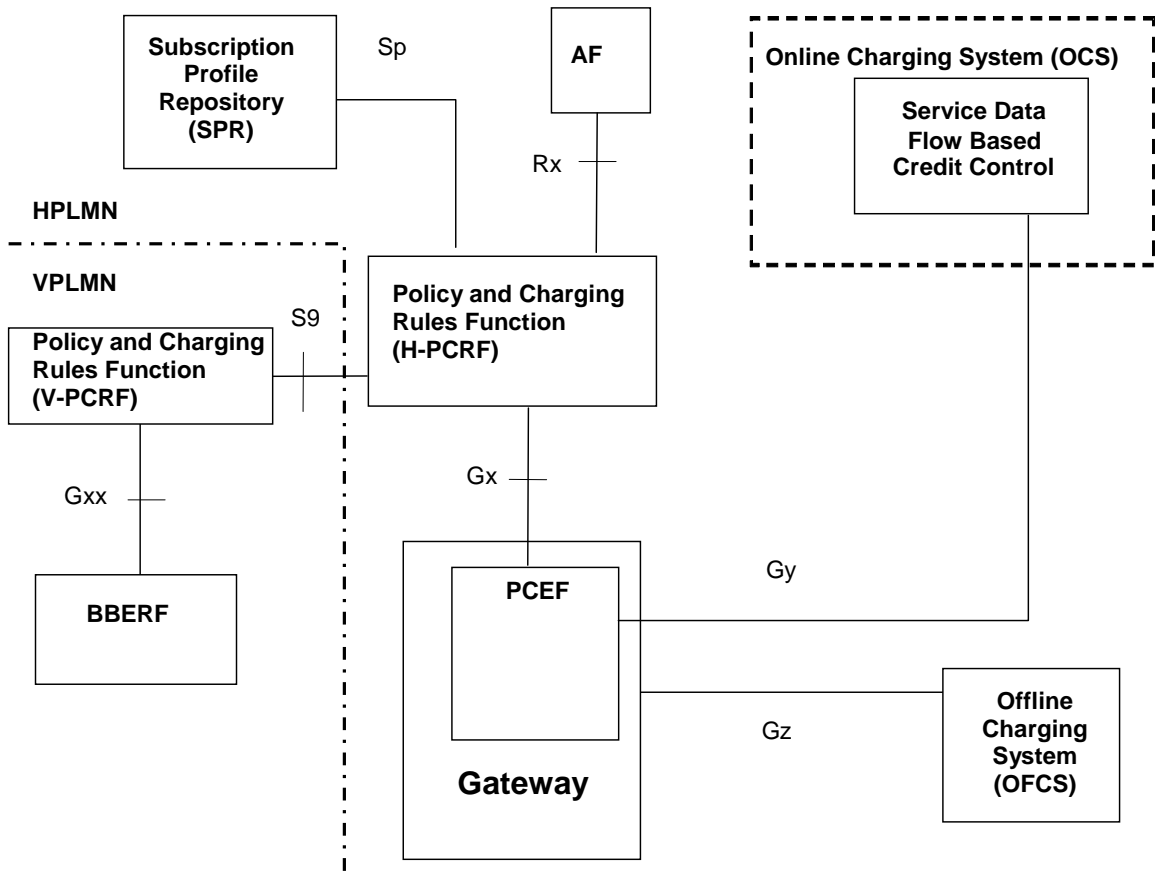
Subscription Profile Repository (SPR)

Sp

AF

Online Charging System (OCS)

Service Data Flow Based Credit Control

Rx

HPLMN

VPLMN

Policy and Charging Rules Function (H-PCRF)

S9

Policy and Charging Rules Function (V-PCRF)

Gx

Gxx

PCEF

Gy

BBERF

Offline Charging System (OFCS)

Gz

Gateway